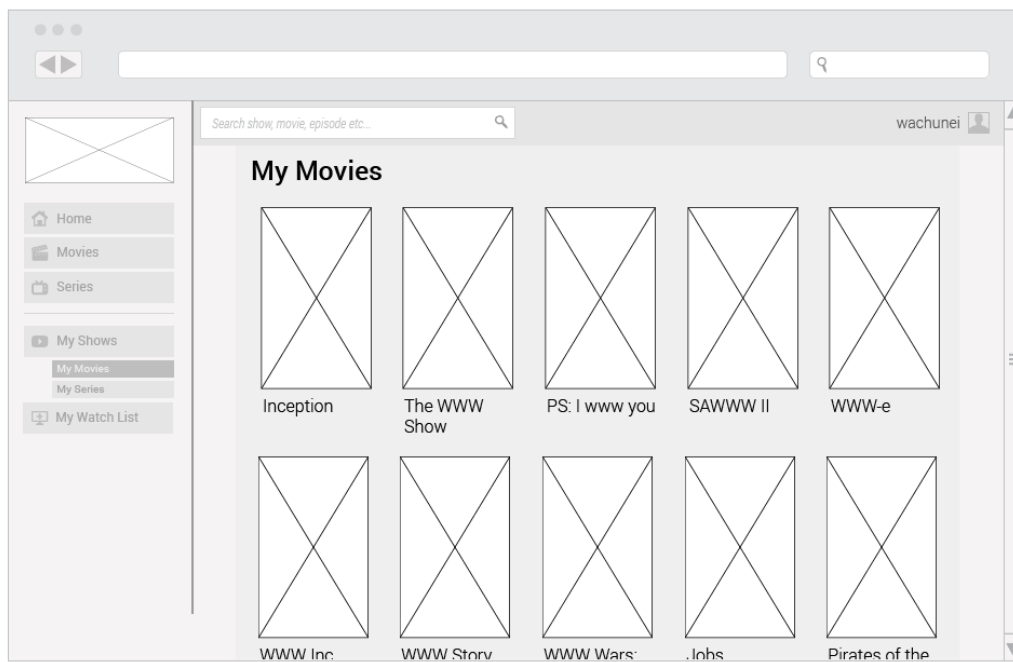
Search show, movie, episode etc...

wachunei

Home
Movies
Series

My Shows
My Movies
My Series
My Watch List

My Movies

Inception

The WWW Show

PS: I www you

SAWWW II

WWW-e

WWW Inc

WWW Story

WWW Wars:

Jobs

Pirates of the